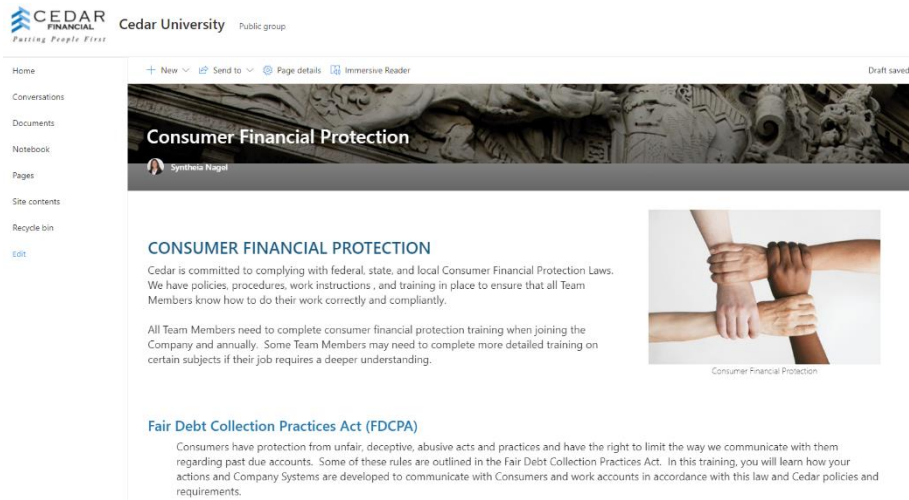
CEDAR
FINANCIAL
Putting People First

Cedar University Public group

Home
Conversations
Documents
Notebook
Pages
Site contents
Recycle bin
Edit

+ New ∨ Send to ∨ Page details Immersive Reader

Draft saved

Consumer Financial Protection

Syntheia Nagel

CONSUMER FINANCIAL PROTECTION

Cedar is committed to complying with federal, state, and local Consumer Financial Protection Laws. We have policies, procedures, work instructions , and training in place to ensure that all Team Members know how to do their work correctly and compliantly.

All Team Members need to complete consumer financial protection training when joining the Company and annually. Some Team Members may need to complete more detailed training on certain subjects if their job requires a deeper understanding.

Consumer Financial Protection

Fair Debt Collection Practices Act (FDCPA)

Consumers have protection from unfair, deceptive, abusive acts and practices and have the right to limit the way we communicate with them regarding past due accounts. Some of these rules are outlined in the Fair Debt Collection Practices Act. In this training, you will learn how your actions and Company Systems are developed to communicate with Consumers and work accounts in accordance with this law and Cedar policies and requirements.